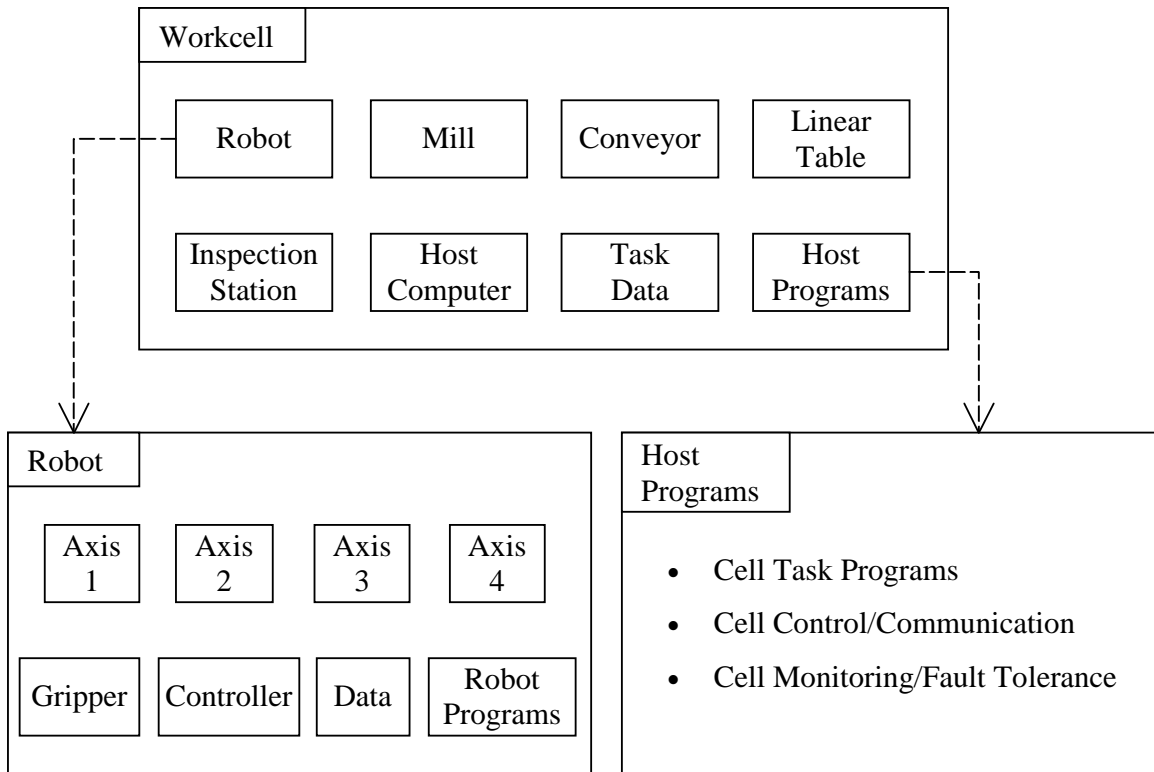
Workcell

Robot

Mill

Conveyor

Linear Table

Inspection Station

Host Computer

Task Data

Host Programs

Robot

Axis 1

Axis 2

Axis 3

Axis 4

Gripper

Controller

Data

Robot Programs

Host Programs

- Cell Task Programs
- Cell Control/Communication
- Cell Monitoring/Fault Tolerance